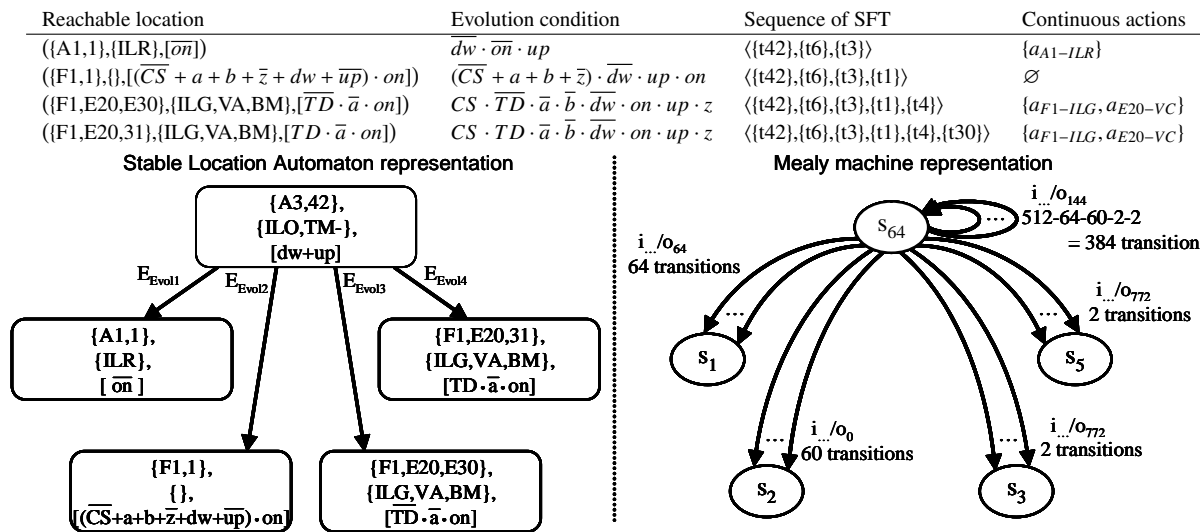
| Reachable location | Evolution condition | Sequence of SFT | Continuous actions |
|---|---|---|---|
| ({A1,1},{ILR},[$\overline{on}$]) | $\overline{dw} \cdot \overline{on} \cdot up$ | ⟨{t42},{t6},{t3}⟩ | $\{a_{A1-ILR}\}$ |
| ({F1,1},{},[$(\overline{CS} + a + b + \overline{z} + dw + \overline{up}) \cdot on$]) | $(\overline{CS} + a + b + \overline{z}) \cdot \overline{dw} \cdot up \cdot on$ | ⟨{t42},{t6},{t3},{t1}⟩ | $\varnothing$ |
| ({F1,E20,E30},{ILG,VA,BM},[$\overline{TD} \cdot \overline{a} \cdot on$]) | $CS \cdot \overline{TD} \cdot \overline{a} \cdot \overline{b} \cdot \overline{dw} \cdot on \cdot up \cdot z$ | ⟨{t42},{t6},{t3},{t1},{t4}⟩ | $\{a_{F1-ILG}, a_{E20-VC}\}$ |
| ({F1,E20,31},{ILG,VA,BM},[$TD \cdot \overline{a} \cdot on$]) | $CS \cdot TD \cdot \overline{a} \cdot \overline{b} \cdot \overline{dw} \cdot on \cdot up \cdot z$ | ⟨{t42},{t6},{t3},{t1},{t4},{t30}⟩ | $\{a_{F1-ILG}, a_{E20-VC}\}$ |

Stable Location Automaton representation

{A3,42}, {ILO,TM-}, [dw+up]

$E_{Evol1}$ $E_{Evol2}$ $E_{Evol3}$ $E_{Evol4}$

{A1,1}, {ILR}, [ $\overline{on}$ ]

{F1,E20,31}, {ILG,VA,BM}, [TD$\cdot\overline{a}\cdot$on]

{F1,1}, {}, [($\overline{CS}$+a+b+$\overline{z}$+dw+$\overline{up}$)$\cdot$on]

{F1,E20,E30}, {ILG,VA,BM}, [$\overline{TD}\cdot\overline{a}\cdot$on]

Mealy machine representation

$S_{64}$

$i_{...}/o_{144}$ 512-64-60-2-2 = 384 transition

$i_{...}/o_{64}$ 64 transitions

$i_{...}/o_{772}$ 2 transitions

$s_1$ $s_5$

$i_{...}/o_0$ 60 transitions

$i_{...}/o_{772}$ 2 transitions

$s_2$ $s_3$